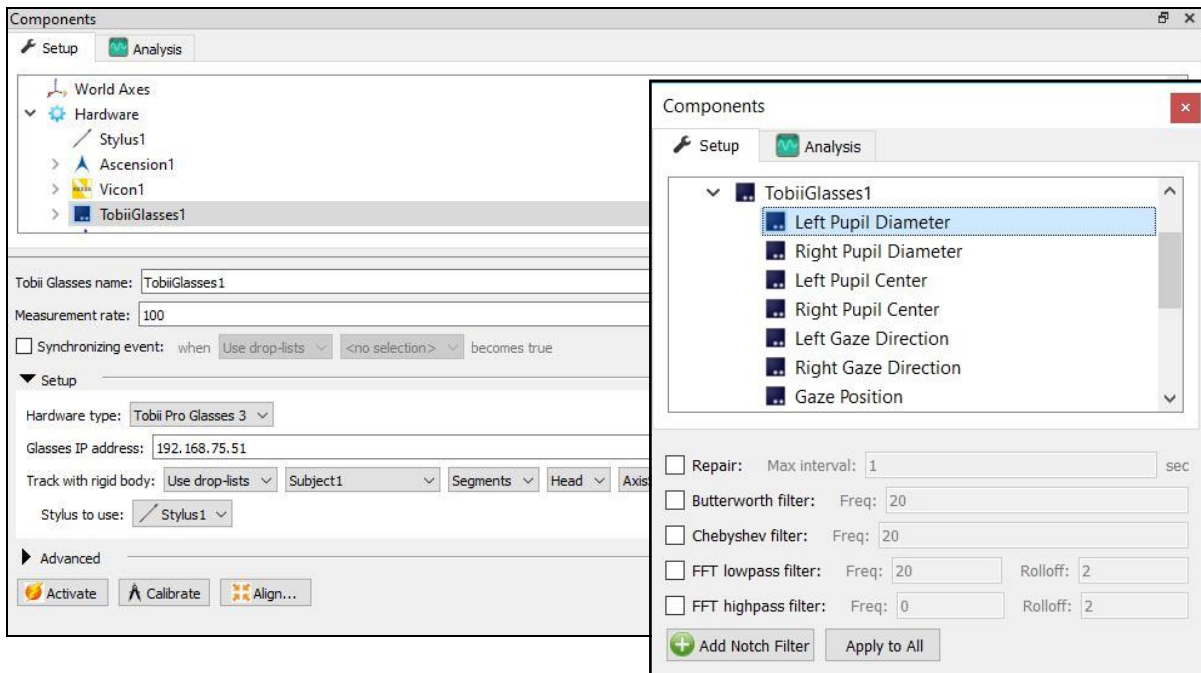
Components

Setup Analysis

World Axes
Hardware
Stylus1
Ascension1
Vicon1
TobiiGlasses1

Tobii Glasses name: TobiiGlasses1
Measurement rate: 100
Synchronizing event: when Use drop-lists <no selection> becomes true
Setup
Hardware type: Tobii Pro Glasses 3
Glasses IP address: 192.168.75.51
Track with rigid body: Use drop-lists Subject1 Segments Head Axis
Stylus to use: Stylus1
Advanced
Activate Calibrate Align...

Components
Setup Analysis
TobiiGlasses1
Left Pupil Diameter
Right Pupil Diameter
Left Pupil Center
Right Pupil Center
Left Gaze Direction
Right Gaze Direction
Gaze Position

Repair: Max interval: 1 sec
Butterworth filter: Freq: 20
Chebyshev filter: Freq: 20
FFT lowpass filter: Freq: 20 Rolloff: 2
FFT highpass filter: Freq: 0 Rolloff: 2
Add Notch Filter Apply to All